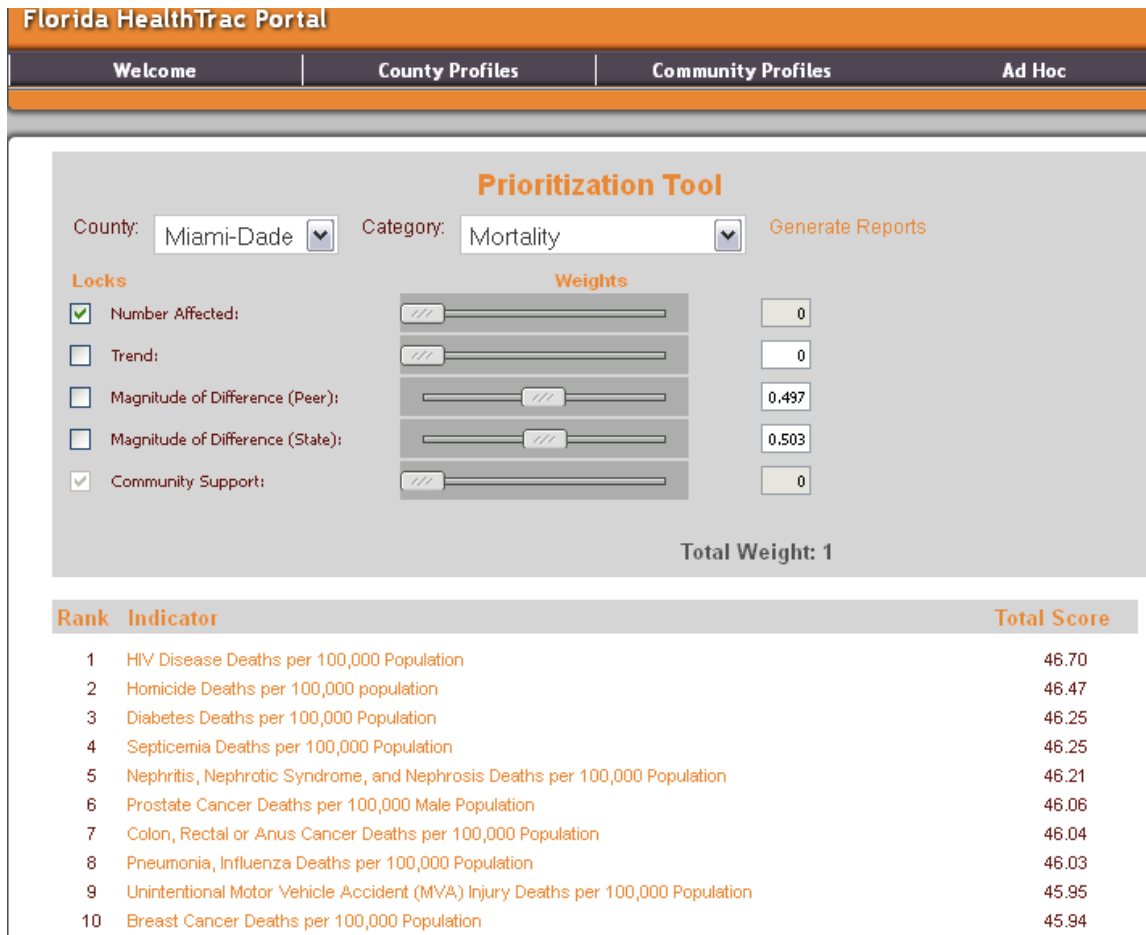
Florida HealthTrac Portal

Welcome | County Profiles | Community Profiles | Ad Hoc

Prioritization Tool

County: Miami-Dade
Category: Mortality
Generate Reports

Locks
Weights

Number Affected: 0
Trend: 0
Magnitude of Difference (Peer): 0.497
Magnitude of Difference (State): 0.503
Community Support: 0

Total Weight: 1

| Rank | Indicator | Total Score |
|---|---|---|
| 1 | HIV Disease Deaths per 100,000 Population | 46.70 |
| 2 | Homicide Deaths per 100,000 population | 46.47 |
| 3 | Diabetes Deaths per 100,000 Population | 46.25 |
| 4 | Septicemia Deaths per 100,000 Population | 46.25 |
| 5 | Nephritis, Nephrotic Syndrome, and Nephrosis Deaths per 100,000 Population | 46.21 |
| 6 | Prostate Cancer Deaths per 100,000 Male Population | 46.06 |
| 7 | Colon, Rectal or Anus Cancer Deaths per 100,000 Population | 46.04 |
| 8 | Pneumonia, Influenza Deaths per 100,000 Population | 46.03 |
| 9 | Unintentional Motor Vehicle Accident (MVA) Injury Deaths per 100,000 Population | 45.95 |
| 10 | Breast Cancer Deaths per 100,000 Population | 45.94 |